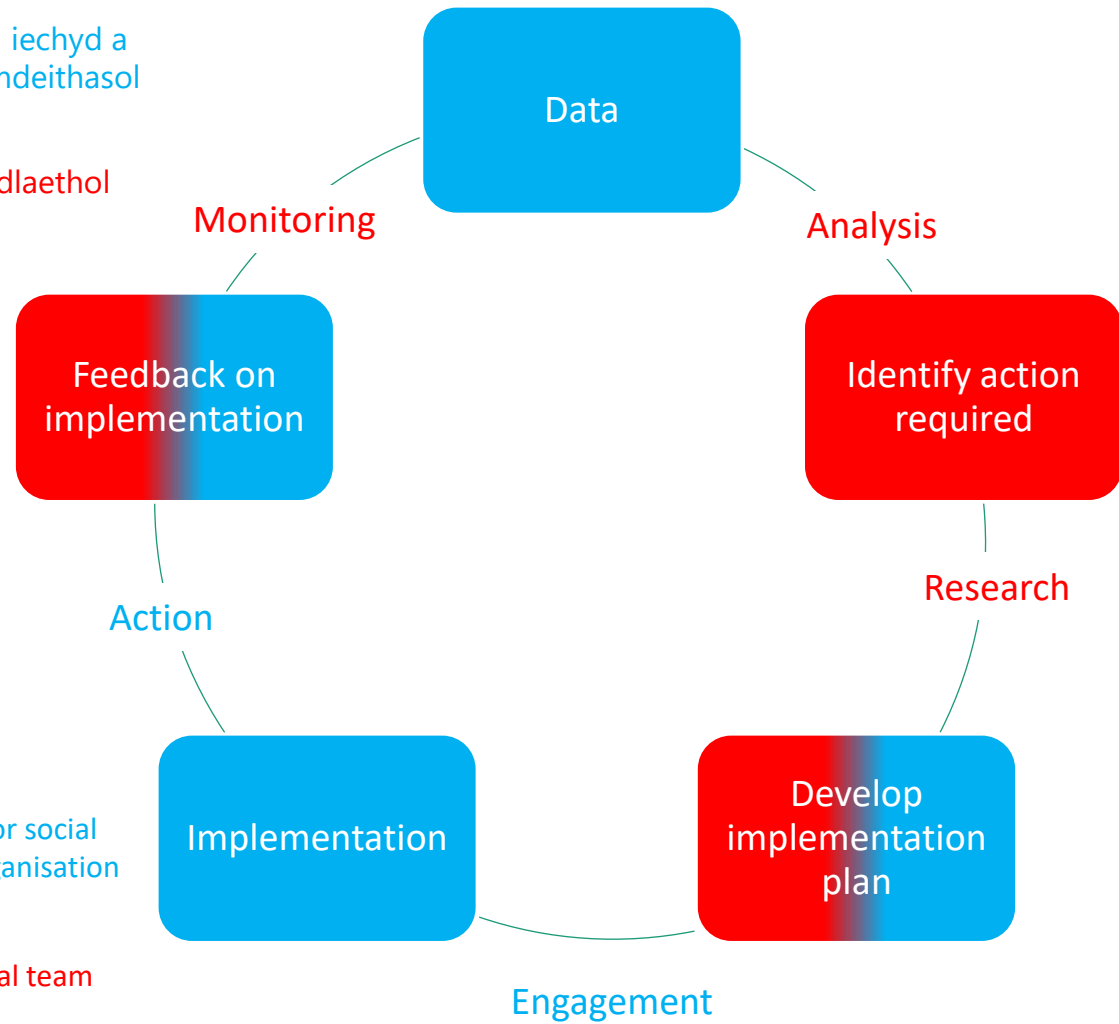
iechyd a
ndeithasol

dlaethol

Data

Analysis

Identify action required

Research

Develop implementation plan

Engagement

Implementation

Action

Feedback on implementation

Monitoring

r social
anisation

al team